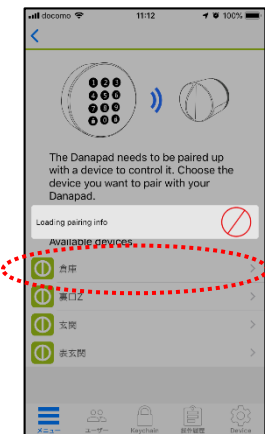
docomo 11:12 100%

The Danapad needs to be paired up with a device to control it. Choose the device you want to pair with your Danapad.

Loading pairing info

Available devices

倉庫

裏口2

玄関

表玄関

メニュー ユーザー Keychain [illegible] Device